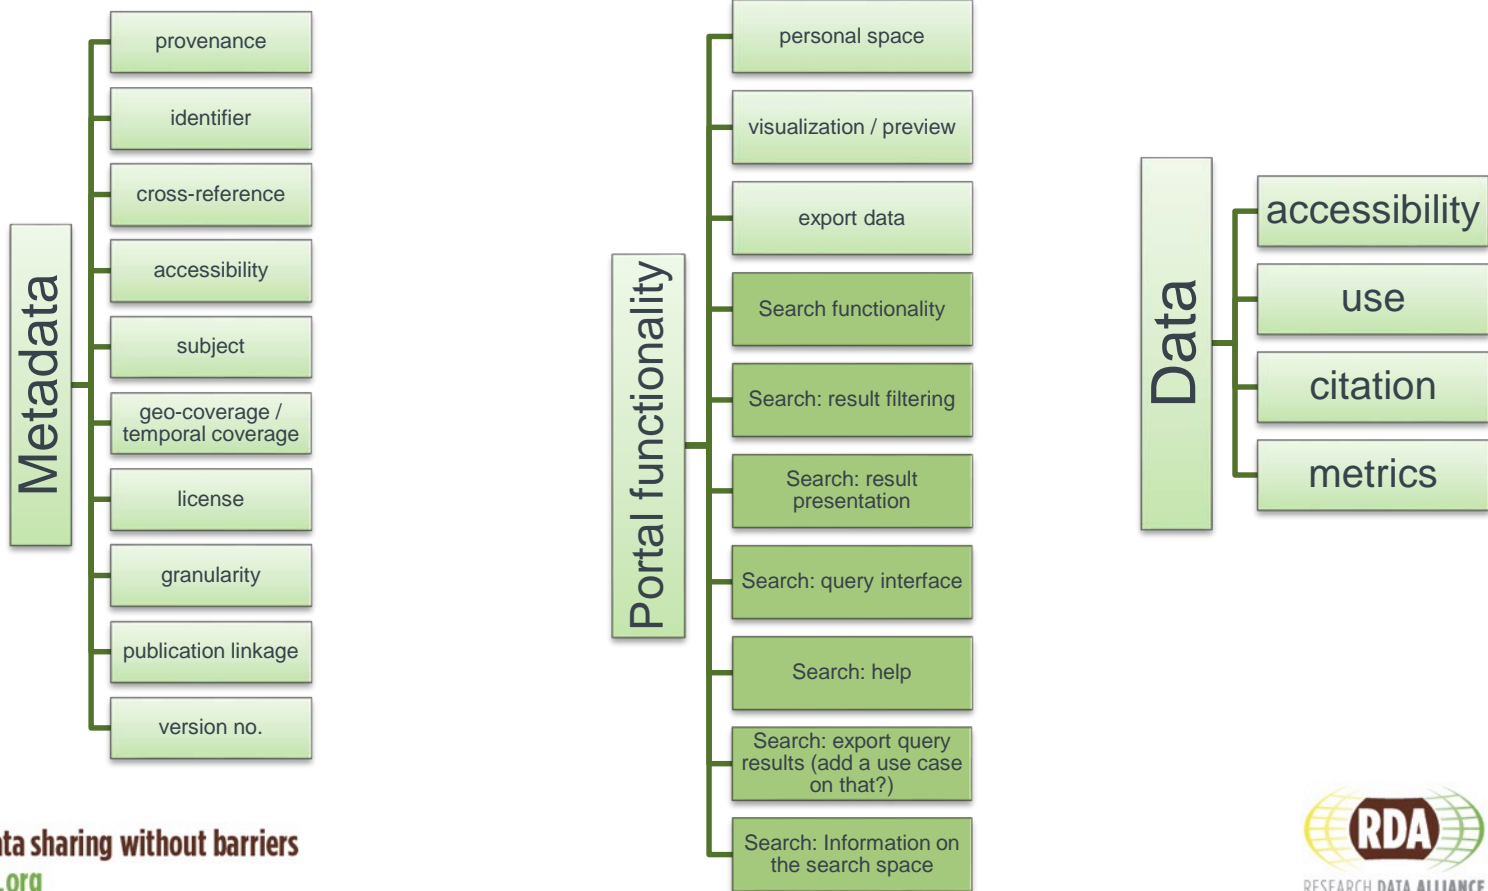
Metadata

provenance

identifier

cross-reference

accessibility

subject

geo-coverage / temporal coverage

license

granularity

publication linkage

version no.

Portal functionality

personal space

visualization / preview

export data

Search functionality

Search: result filtering

Search: result presentation

Search: query interface

Search: help

Search: export query results (add a use case on that?)

Search: Information on the search space

Data

accessibility

use

citation

metrics

ta sharing without barriers
.org

RDA
RESEARCH DATA ALLIANCE